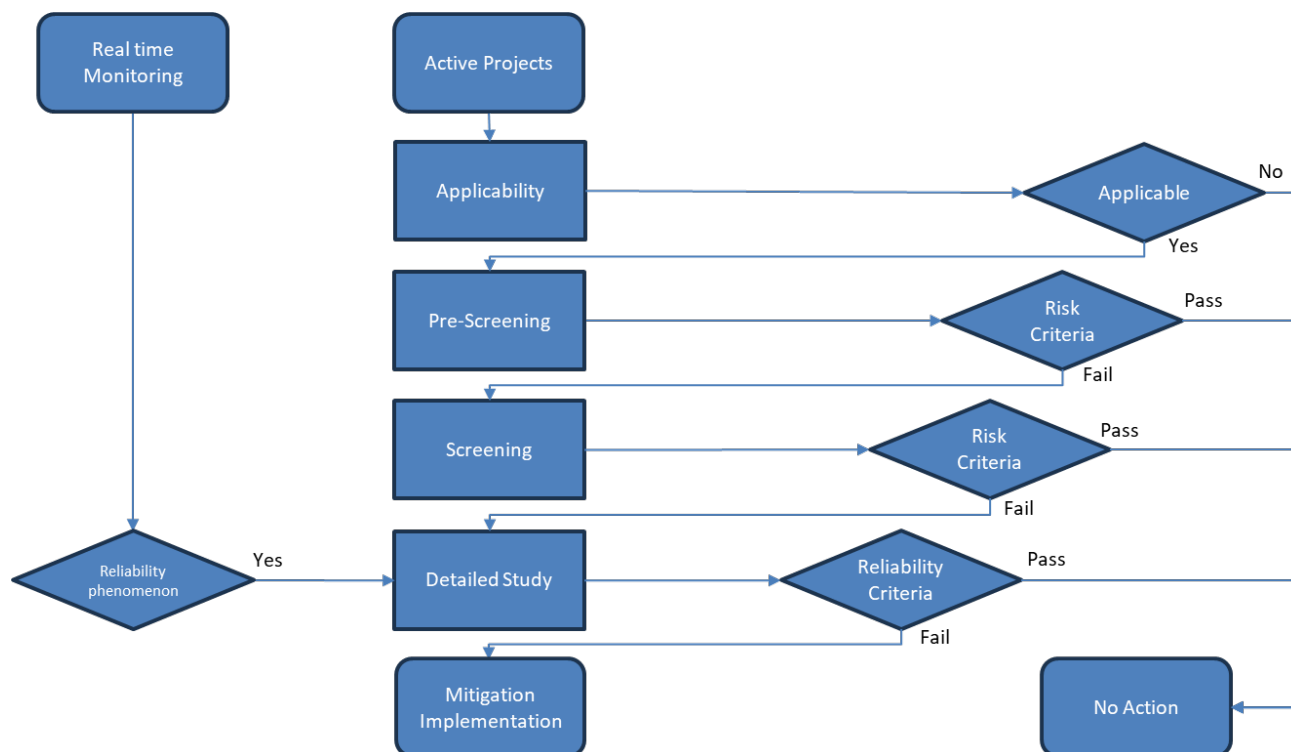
Real time Monitoring

Active Projects

Applicability

Applicable

No

Yes

Pre-Screening

Risk Criteria

Pass

Fail

Screening

Risk Criteria

Pass

Fail

Reliability phenomenon

Yes

Detailed Study

Reliability Criteria

Pass

Fail

Mitigation Implementation

No Action